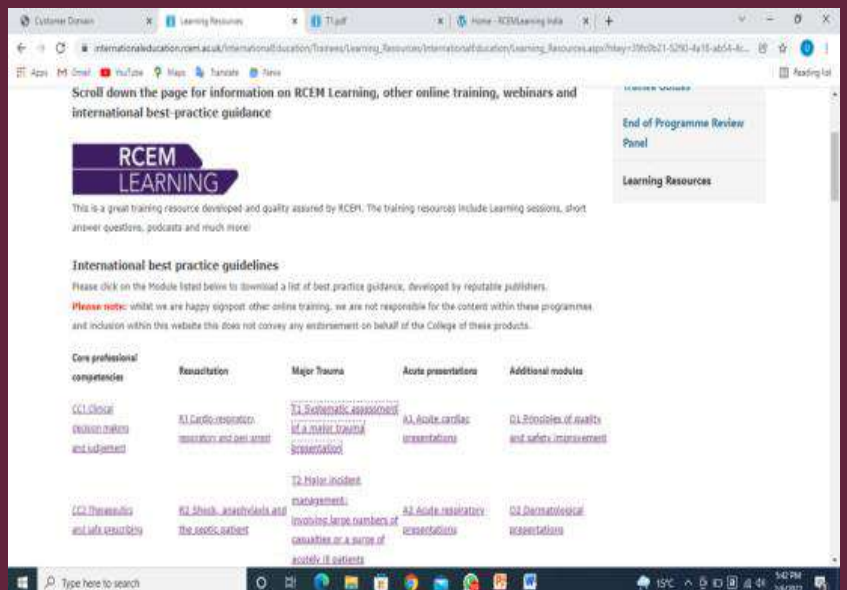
Customer Domain | Learning Resources | T1.pdf | Home - RCEMLearning India | +

internationaleducation.rcem.ac.uk/InternationalEducation/Trainees/Learning_Resources/InternationalEducation/Learning_Resources.aspx?hkey=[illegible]

Apps | Gmail | YouTube | Maps | Translate | News | Reading list

Scroll down the page for information on RCEM Learning, other online training, webinars and international best-practice guidance

RCEM LEARNING

This is a great training resource developed and quality assured by RCEM. The training resources include Learning sessions, short answer questions, podcasts and much more!

International best practice guidelines

Please click on the Module listed below to download a list of best practice guidance, developed by reputable publishers.

Please note: whilst we are happy signpost other online training, we are not responsible for the content within these programmes and inclusion within this website this does not convey any endorsement on behalf of the College of these products.

| Core professional competencies | Resuscitation | Major Trauma | Acute presentations | Additional modules |
|---|---|---|---|---|
| CC1 Clinical decision making and judgement | R1 Cardio-respiratory, respiratory and peri arrest | T1 Systematic assessment of a major trauma presentation | A1 Acute cardiac presentations | D1 Principles of quality and safety improvement |
| | | T2 Major incident management: involving large numbers of casualties or a surge of acutely ill patients | | |
| CC2 Therapeutics and safe prescribing | R2 Shock, anaphylaxis and the septic patient | | A2 Acute respiratory presentations | D2 Dermatological presentations |

Trainee Guides

End of Programme Review Panel

Learning Resources

Type here to search

15°C 5:42 PM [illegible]